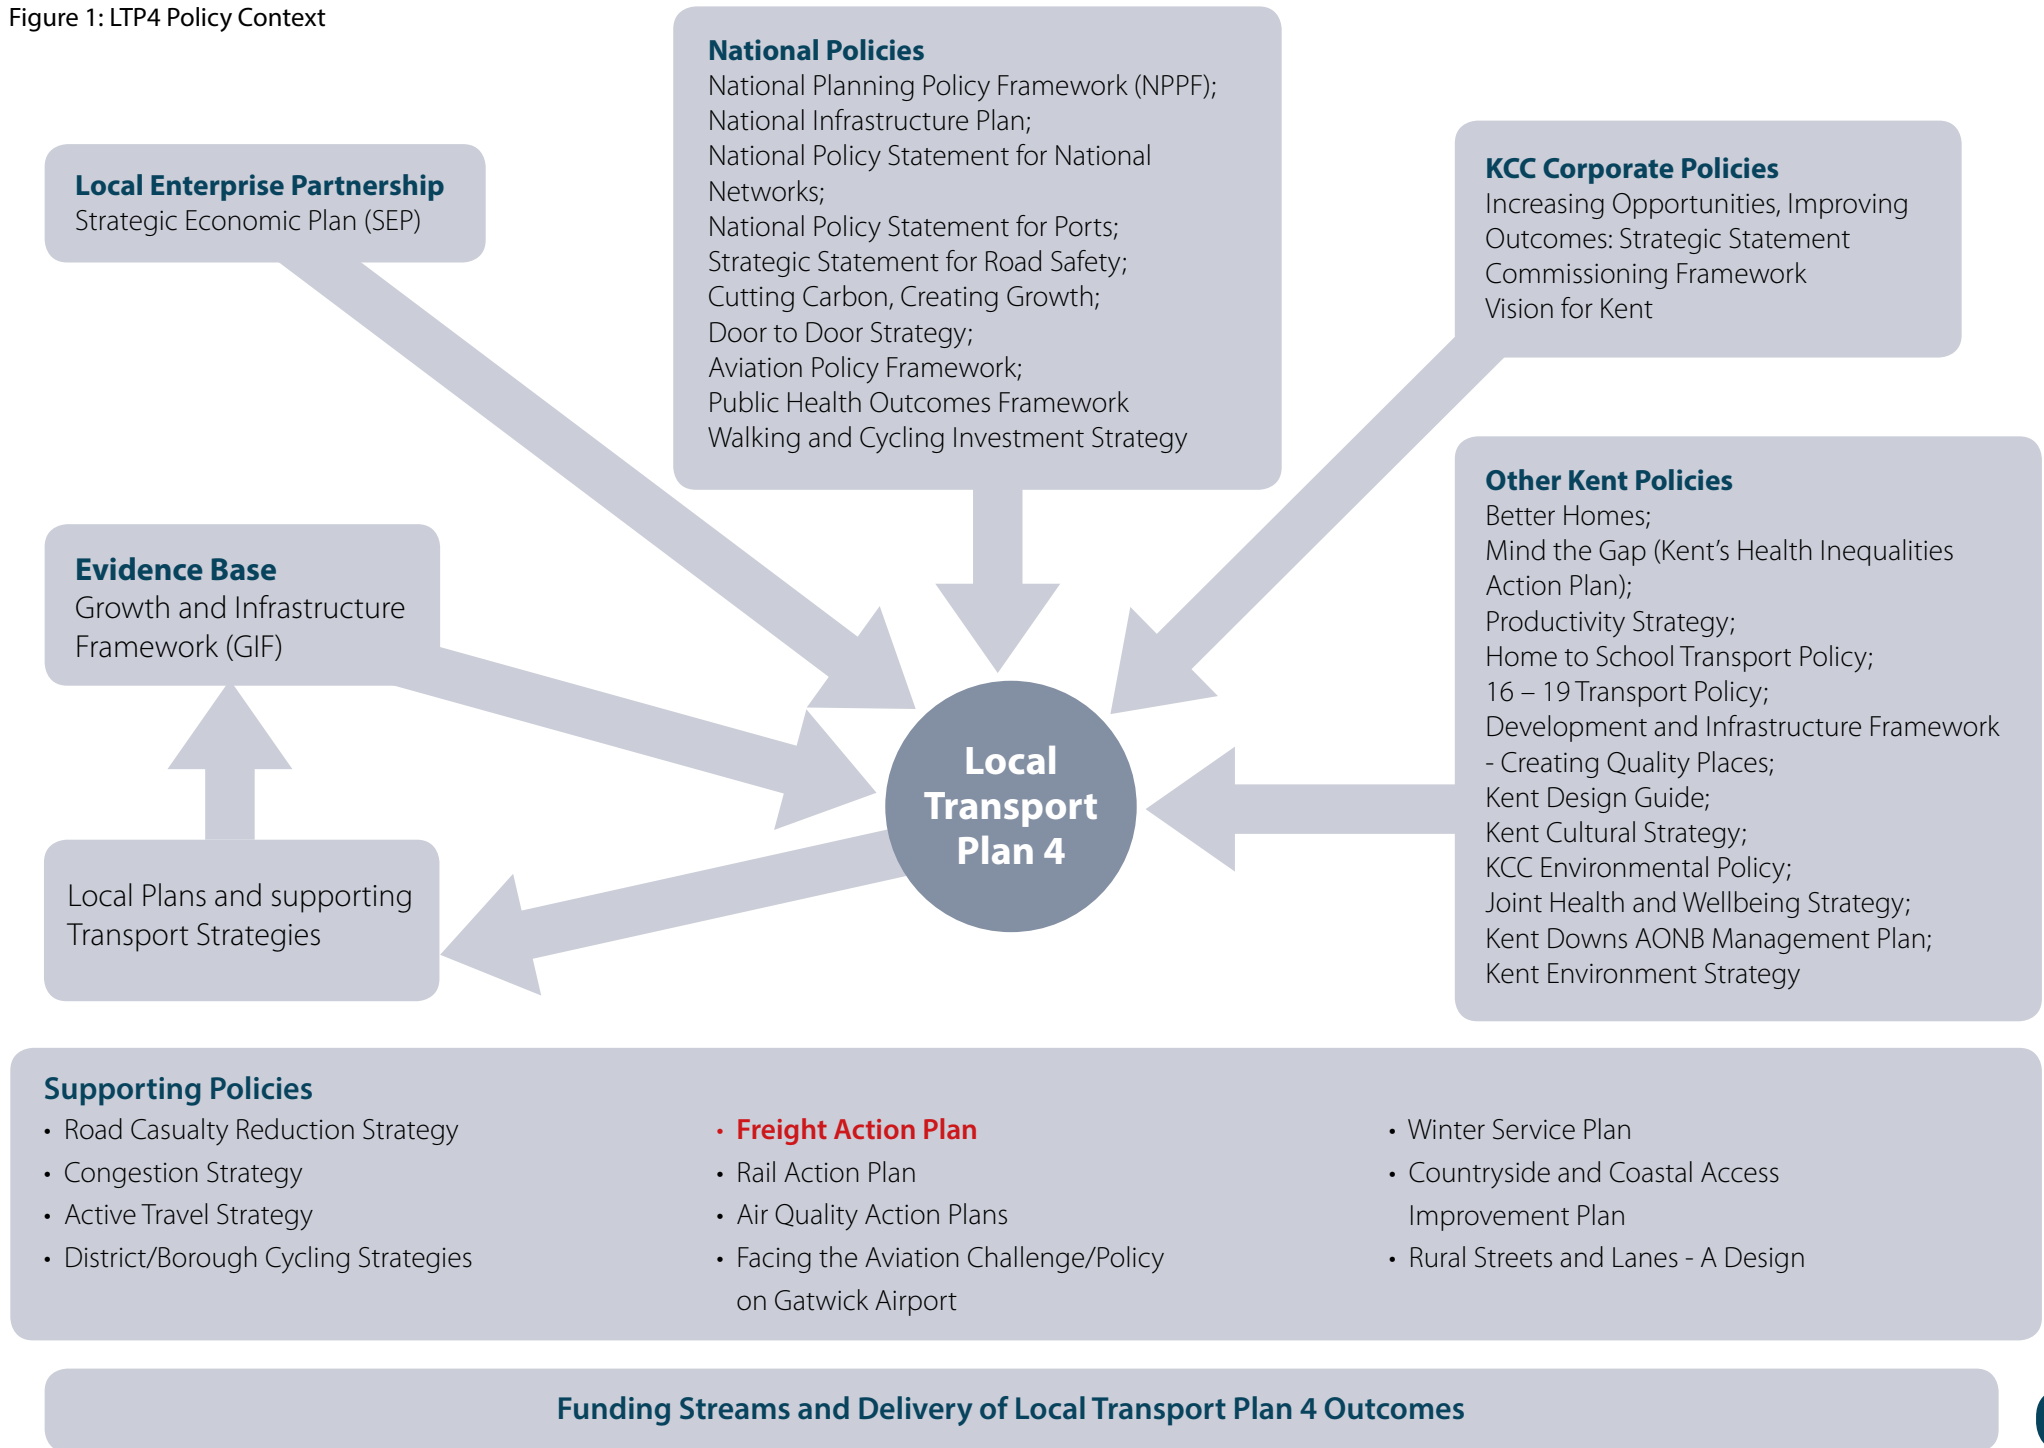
Figure 1: LTP4 Policy Context

National Policies
National Planning Policy Framework (NPPF);
National Infrastructure Plan;
National Policy Statement for National Networks;
National Policy Statement for Ports;
Strategic Statement for Road Safety;
Cutting Carbon, Creating Growth;
Door to Door Strategy;
Aviation Policy Framework;
Public Health Outcomes Framework
Walking and Cycling Investment Strategy

Local Enterprise Partnership
Strategic Economic Plan (SEP)

KCC Corporate Policies
Increasing Opportunities, Improving Outcomes: Strategic Statement
Commissioning Framework
Vision for Kent

Evidence Base
Growth and Infrastructure Framework (GIF)

Local Transport Plan 4

Other Kent Policies
Better Homes;
Mind the Gap (Kent's Health Inequalities Action Plan);
Productivity Strategy;
Home to School Transport Policy;
16 – 19 Transport Policy;
Development and Infrastructure Framework - Creating Quality Places;
Kent Design Guide;
Kent Cultural Strategy;
KCC Environmental Policy;
Joint Health and Wellbeing Strategy;
Kent Downs AONB Management Plan;
Kent Environment Strategy

Local Plans and supporting Transport Strategies

Supporting Policies
• Road Casualty Reduction Strategy
• Congestion Strategy
• Active Travel Strategy
• District/Borough Cycling Strategies

• Freight Action Plan
• Rail Action Plan
• Air Quality Action Plans
• Facing the Aviation Challenge/Policy on Gatwick Airport

• Winter Service Plan
• Countryside and Coastal Access Improvement Plan
• Rural Streets and Lanes - A Design

Funding Streams and Delivery of Local Transport Plan 4 Outcomes